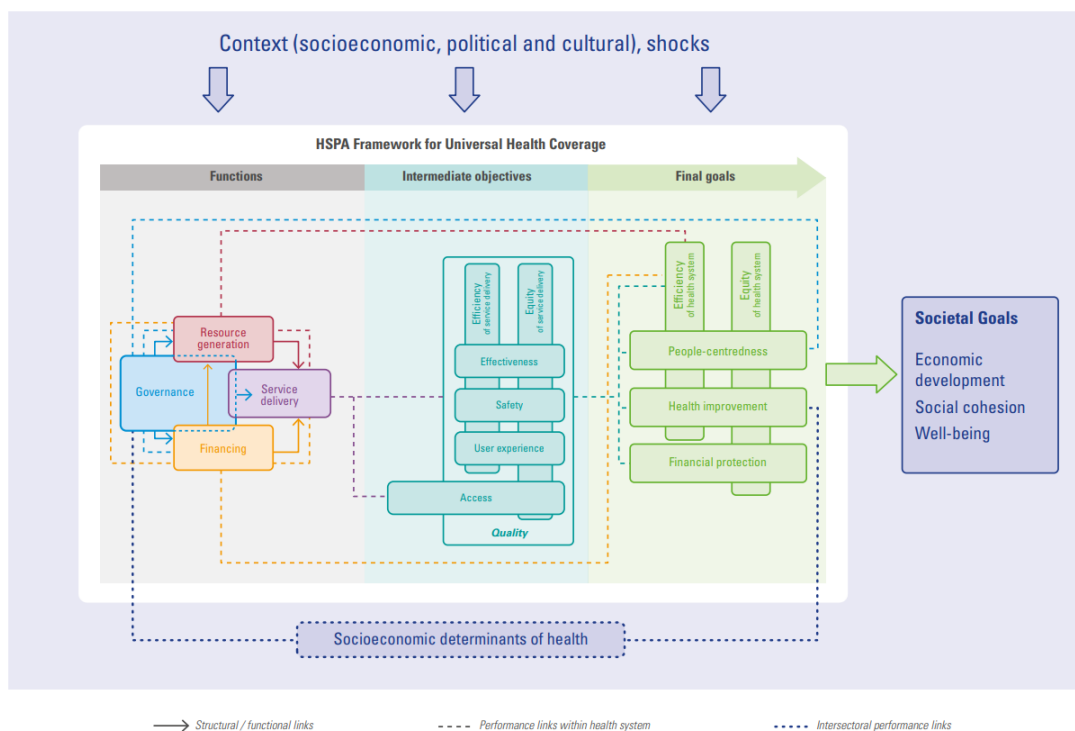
Context (socioeconomic, political and cultural), shocks

HSPA Framework for Universal Health Coverage

Functions

Intermediate objectives

Final goals

Resource generation

Governance

Service delivery

Financing

Efficiency of service delivery

Equity of service delivery

Effectiveness

Safety

User experience

Access

Quality

Efficiency of health system

Equity of health system

People-centredness

Health improvement

Financial protection

Societal Goals

Economic development

Social cohesion

Well-being

Socioeconomic determinants of health

Structural / functional links

Performance links within health system

Intersectoral performance links